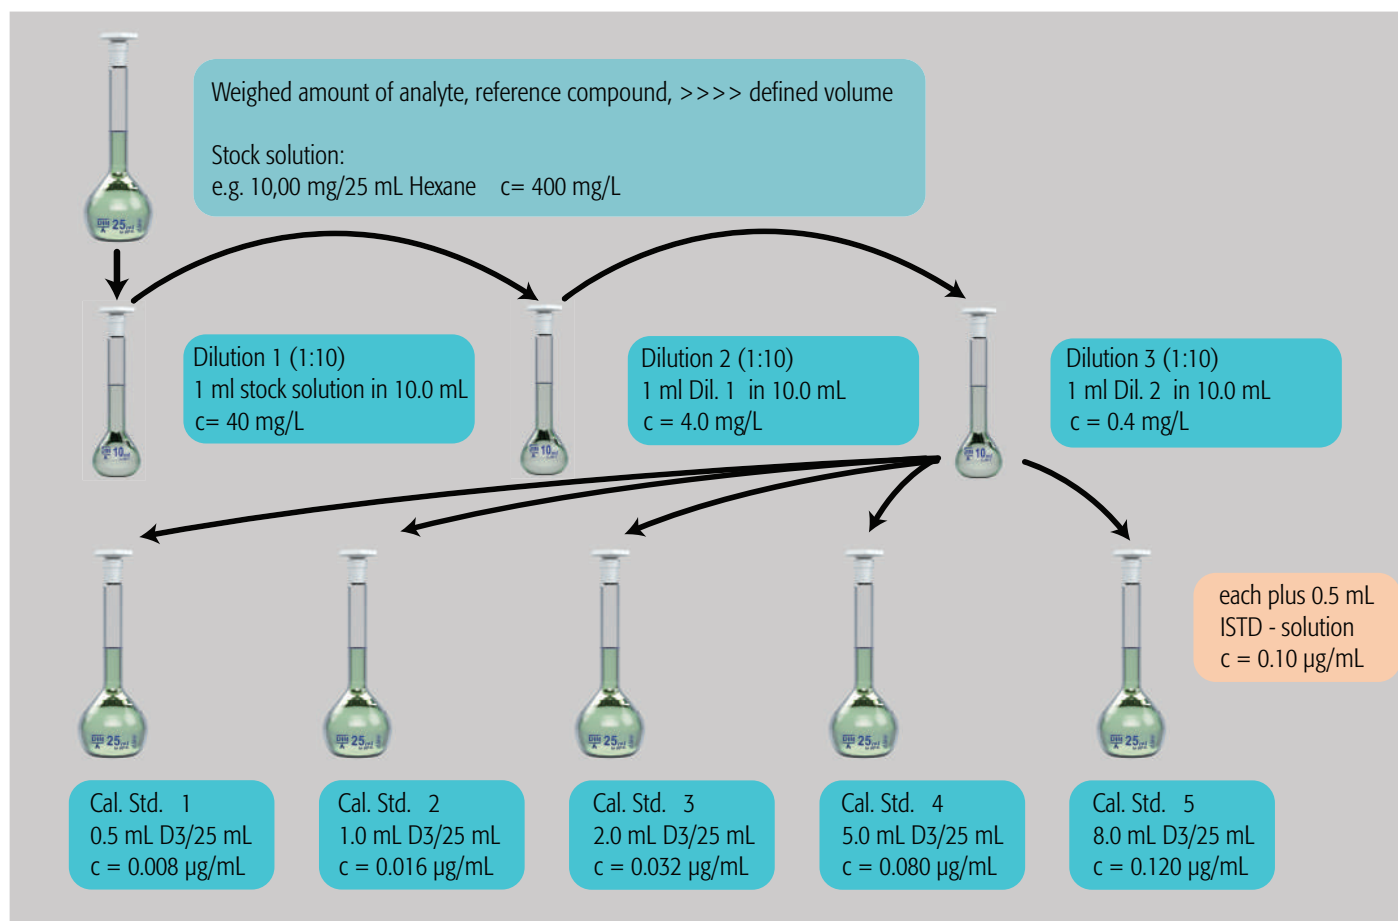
Weighed amount of analyte, reference compound, >>>> defined volume

Stock solution:
e.g. 10,00 mg/25 mL Hexane c= 400 mg/L

Dilution 1 (1:10)
1 ml stock solution in 10.0 mL
c= 40 mg/L

Dilution 2 (1:10)
1 ml Dil. 1 in 10.0 mL
c = 4.0 mg/L

Dilution 3 (1:10)
1 ml Dil. 2 in 10.0 mL
c = 0.4 mg/L

each plus 0.5 mL
ISTD - solution
c = 0.10 µg/mL

Cal. Std. 1
0.5 mL D3/25 mL
c = 0.008 µg/mL

Cal. Std. 2
1.0 mL D3/25 mL
c = 0.016 µg/mL

Cal. Std. 3
2.0 mL D3/25 mL
c = 0.032 µg/mL

Cal. Std. 4
5.0 mL D3/25 mL
c = 0.080 µg/mL

Cal. Std. 5
8.0 mL D3/25 mL
c = 0.120 µg/mL